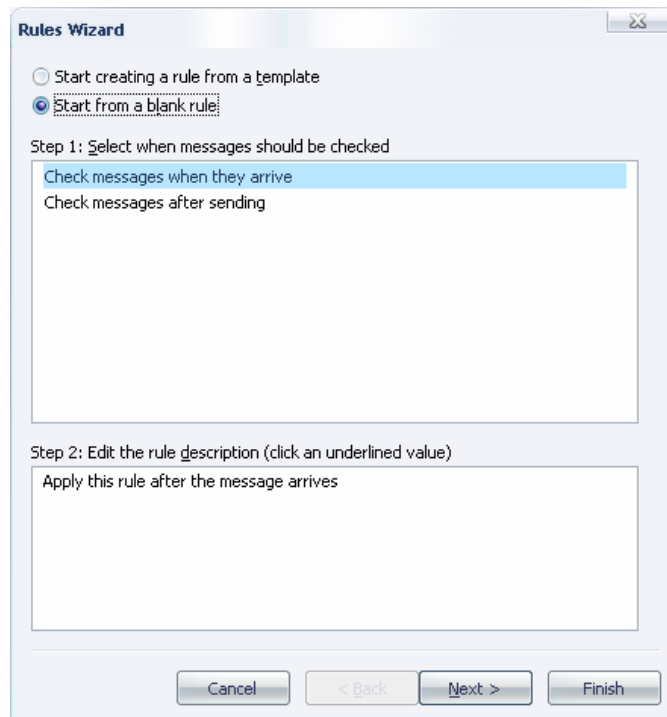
Rules Wizard

Start creating a rule from a template
Start from a blank rule

Step 1: Select when messages should be checked

Check messages when they arrive
Check messages after sending

Step 2: Edit the rule description (click an underlined value)

Apply this rule after the message arrives

Cancel
< Back
Next >
Finish